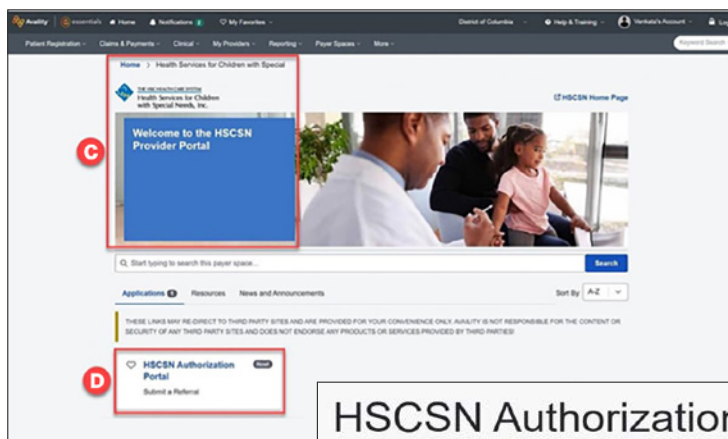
Availity | essentials Home Notifications My Favorites District of Columbia Help & Training Venkata's Account Lo

Patient Registration Claims & Payments Clinical My Providers Reporting Payer Spaces More Keyword Search

Home > Health Services for Children with Special

THE HSC HEALTH CARE SYSTEM Health Services for Children with Special Needs, Inc.

HSCSN Home Page

Welcome to the HSCSN Provider Portal

C

Start typing to search this payer space...

Search

Applications 1 Resources News and Announcements

Sort By A-Z

THESE LINKS MAY RE-DIRECT TO THIRD PARTY SITES AND ARE PROVIDED FOR YOUR CONVENIENCE ONLY. AVAILITY IS NOT RESPONSIBLE FOR THE CONTENT OR SECURITY OF ANY THIRD PARTY SITES AND DOES NOT ENDORSE ANY PRODUCTS OR SERVICES PROVIDED BY THIRD PARTIES!

D

HSCSN Authorization Portal

New!

Submit a Referral

HSCSN Authorizatio